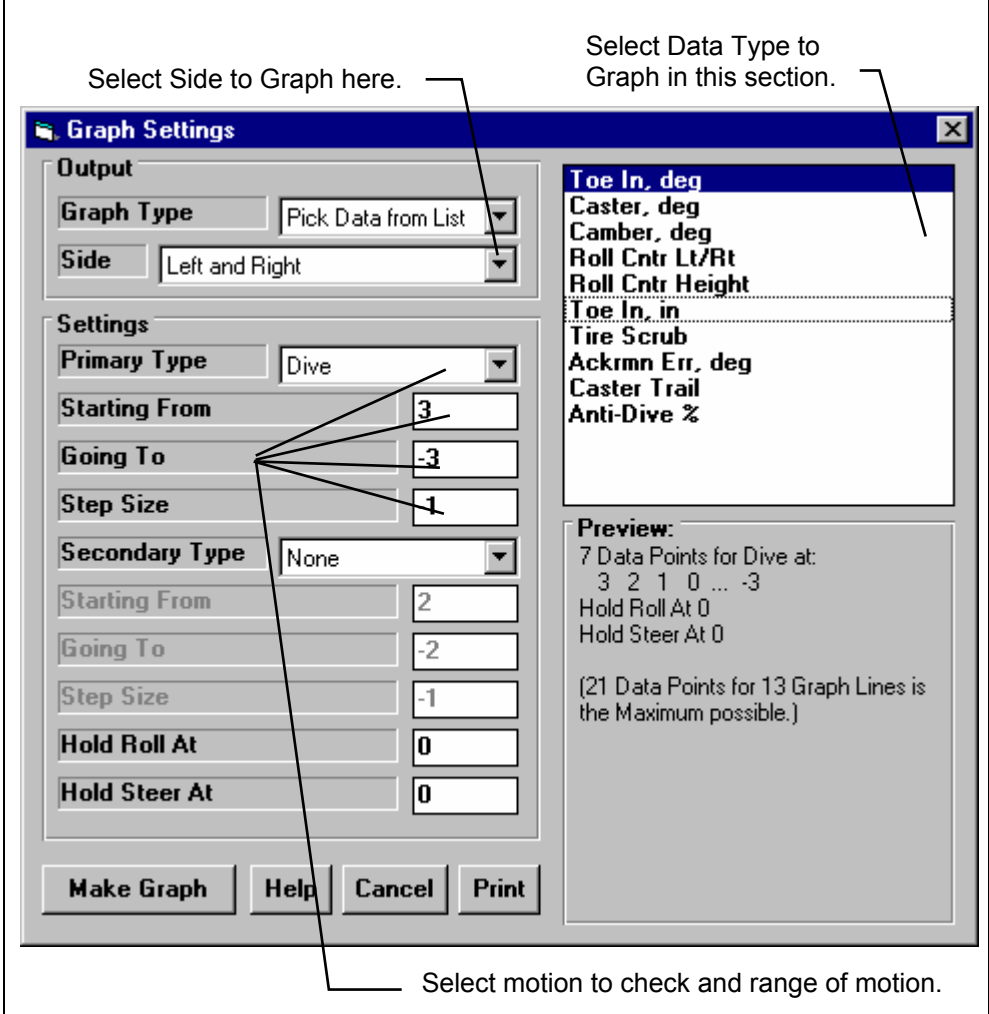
Select Side to Graph here.

Select Data Type to Graph in this section.

Graph Settings

Output

Graph Type | Pick Data from List

Side | Left and Right

Settings

Primary Type | Dive

Starting From | 3

Going To | -3

Step Size | -1

Secondary Type | None

Starting From | 2

Going To | -2

Step Size | -1

Hold Roll At | 0

Hold Steer At | 0

Make Graph
Help
Cancel
Print

Toe In, deg
Caster, deg
Camber, deg
Roll Cntr Lt/Rt
Roll Cntr Height
Toe In, in
Tire Scrub
Ackrmn Err, deg
Caster Trail
Anti-Dive %

Preview:
7 Data Points for Dive at:
3 2 1 0 ... -3
Hold Roll At 0
Hold Steer At 0

(21 Data Points for 13 Graph Lines is the Maximum possible.)

Select motion to check and range of motion.